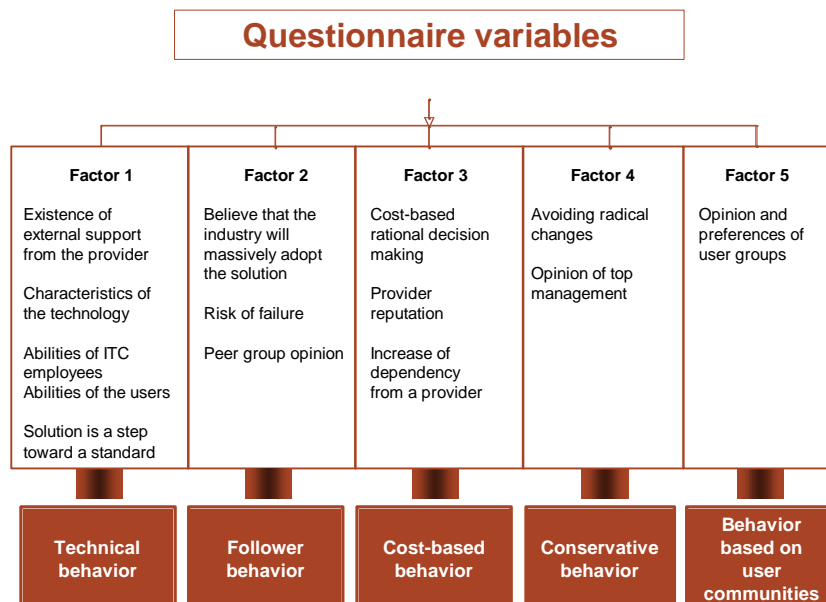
Questionnaire variables

Factor 1

Existence of external support from the provider

Characteristics of the technology

Abilities of ITC employees
Abilities of the users

Solution is a step toward a standard

Factor 2

Believe that the industry will massively adopt the solution

Risk of failure

Peer group opinion

Factor 3

Cost-based rational decision making

Provider reputation

Increase of dependency from a provider

Factor 4

Avoiding radical changes

Opinion of top management

Factor 5

Opinion and preferences of user groups

Technical behavior

Follower behavior

Cost-based behavior

Conservative behavior

Behavior based on user communities